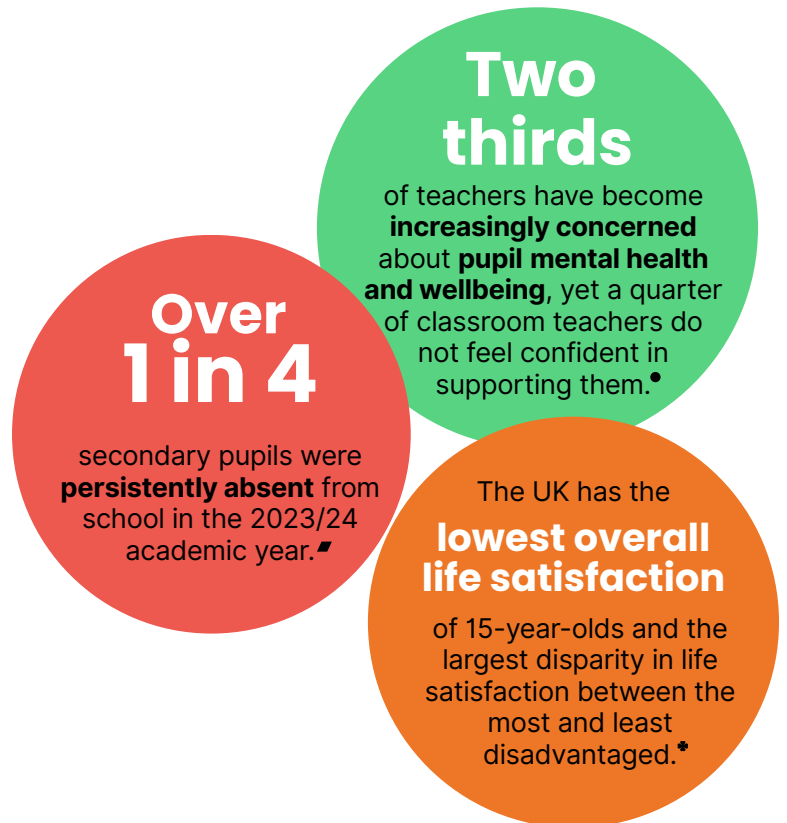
Two thirds

of teachers have become **increasingly concerned** about **pupil mental health and wellbeing**, yet a quarter of classroom teachers do not feel confident in supporting them.•

Over 1 in 4

secondary pupils were **persistently absent** from school in the 2023/24 academic year.▰

The UK has the

lowest overall life satisfaction

of 15-year-olds and the largest disparity in life satisfaction between the most and least disadvantaged.✱